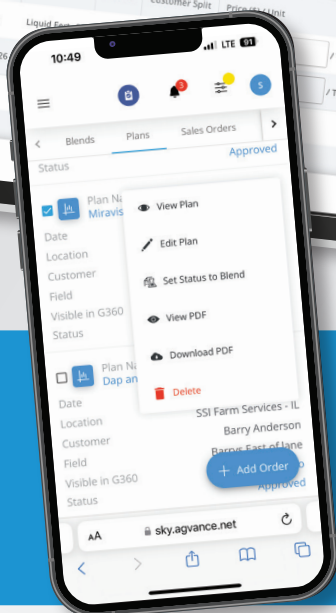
Customer Split
Price ($) / Unit
Liquid Fer
/ T
/ T

10:49
LTE 91

3
S

Blends
Plans
Sales Orders

Status
Approved

Plan Na
Miravis

Date
Location
Customer
Field
Visible in G360
Status

View Plan
Edit Plan
Set Status to Blend
View PDF
Download PDF
Delete

Plan Na
Dap an

Date
SSI Farm Services - IL
Location
Barry Anderson
Customer
Barrys East of lane
Field
Visible in G360
Approved
Status

Add Order

AA
sky.agvance.net